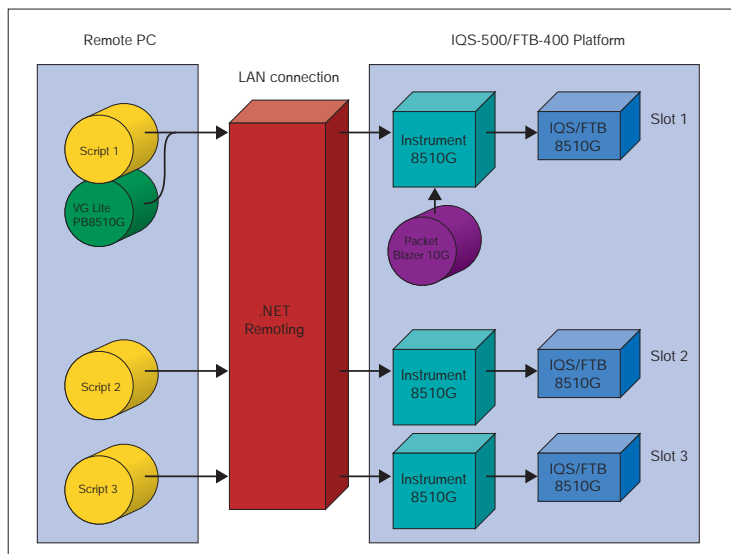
Remote PC

IQS-500/FTB-400 Platform

LAN connection

Script 1

VG Lite PB8510G

.NET Remoting

Instrument 8510G

IQS/FTB 8510G

Slot 1

Packet Blazer 10G

Script 2

Instrument 8510G

IQS/FTB 8510G

Slot 2

Script 3

Instrument 8510G

IQS/FTB 8510G

Slot 3